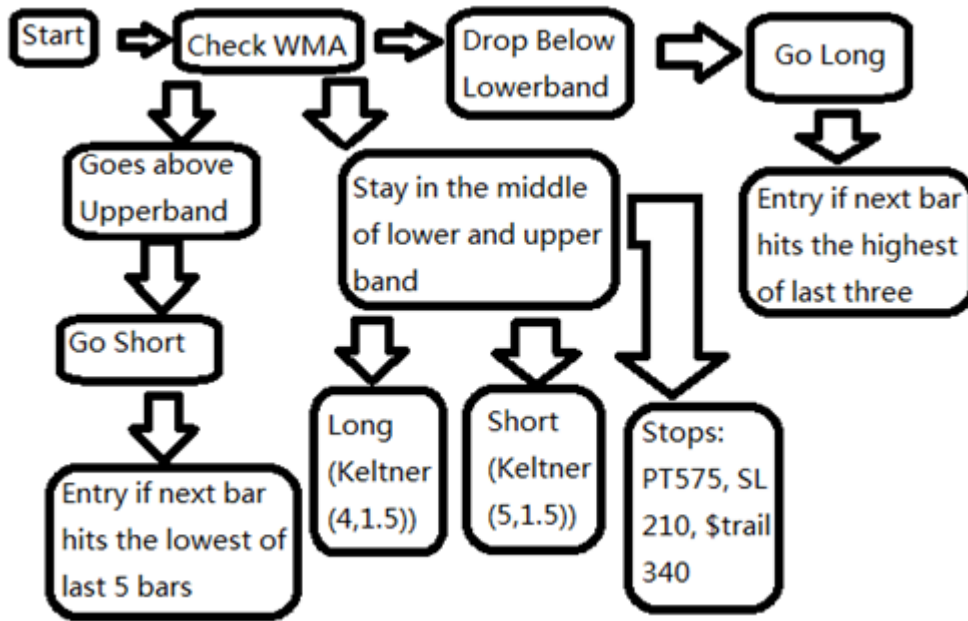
Start

Check WMA

Drop Below Lowerband

Go Long

Entry if next bar hits the highest of last three

Goes above Upperband

Go Short

Entry if next bar hits the lowest of last 5 bars

Stay in the middle of lower and upper band

Long (Keltner (4,1.5))

Short (Keltner (5,1.5))

Stops: PT575, SL 210, $trail 340